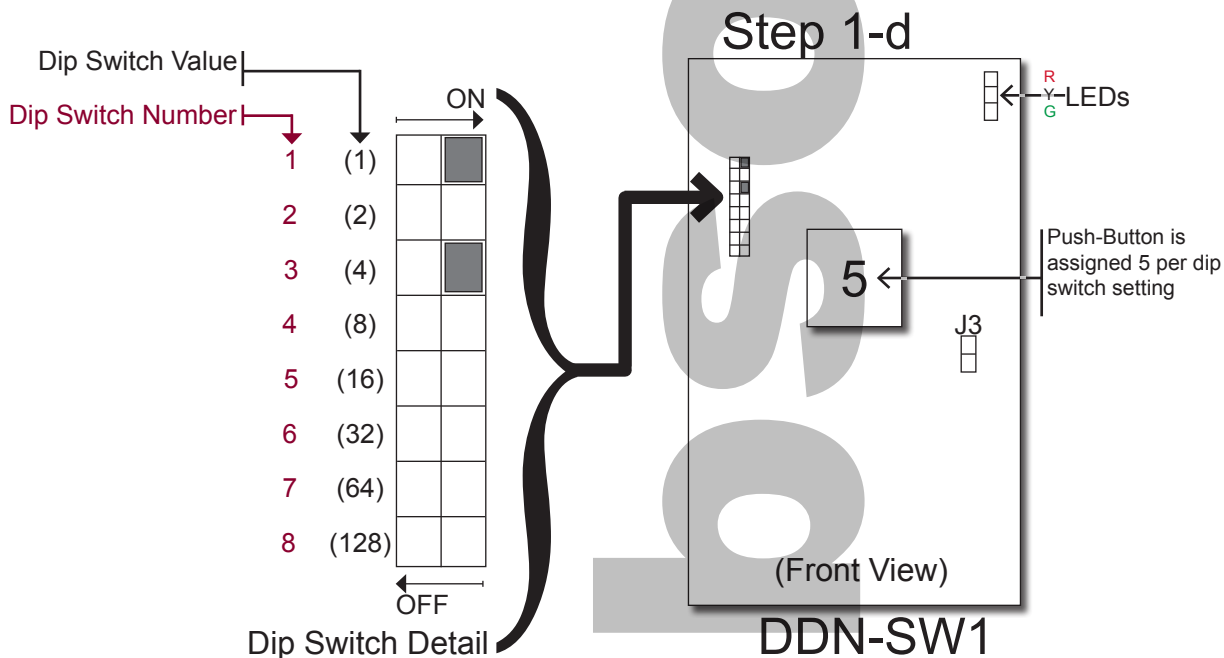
Step 1-d

Dip Switch Value
Dip Switch Number

ON

1 (1)
2 (2)
3 (4)
4 (8)
5 (16)
6 (32)
7 (64)
8 (128)

OFF

Dip Switch Detail

R
Y
G
LEDs

Push-Button is assigned 5 per dip switch setting

5

J3

(Front View)

DDN-SW1